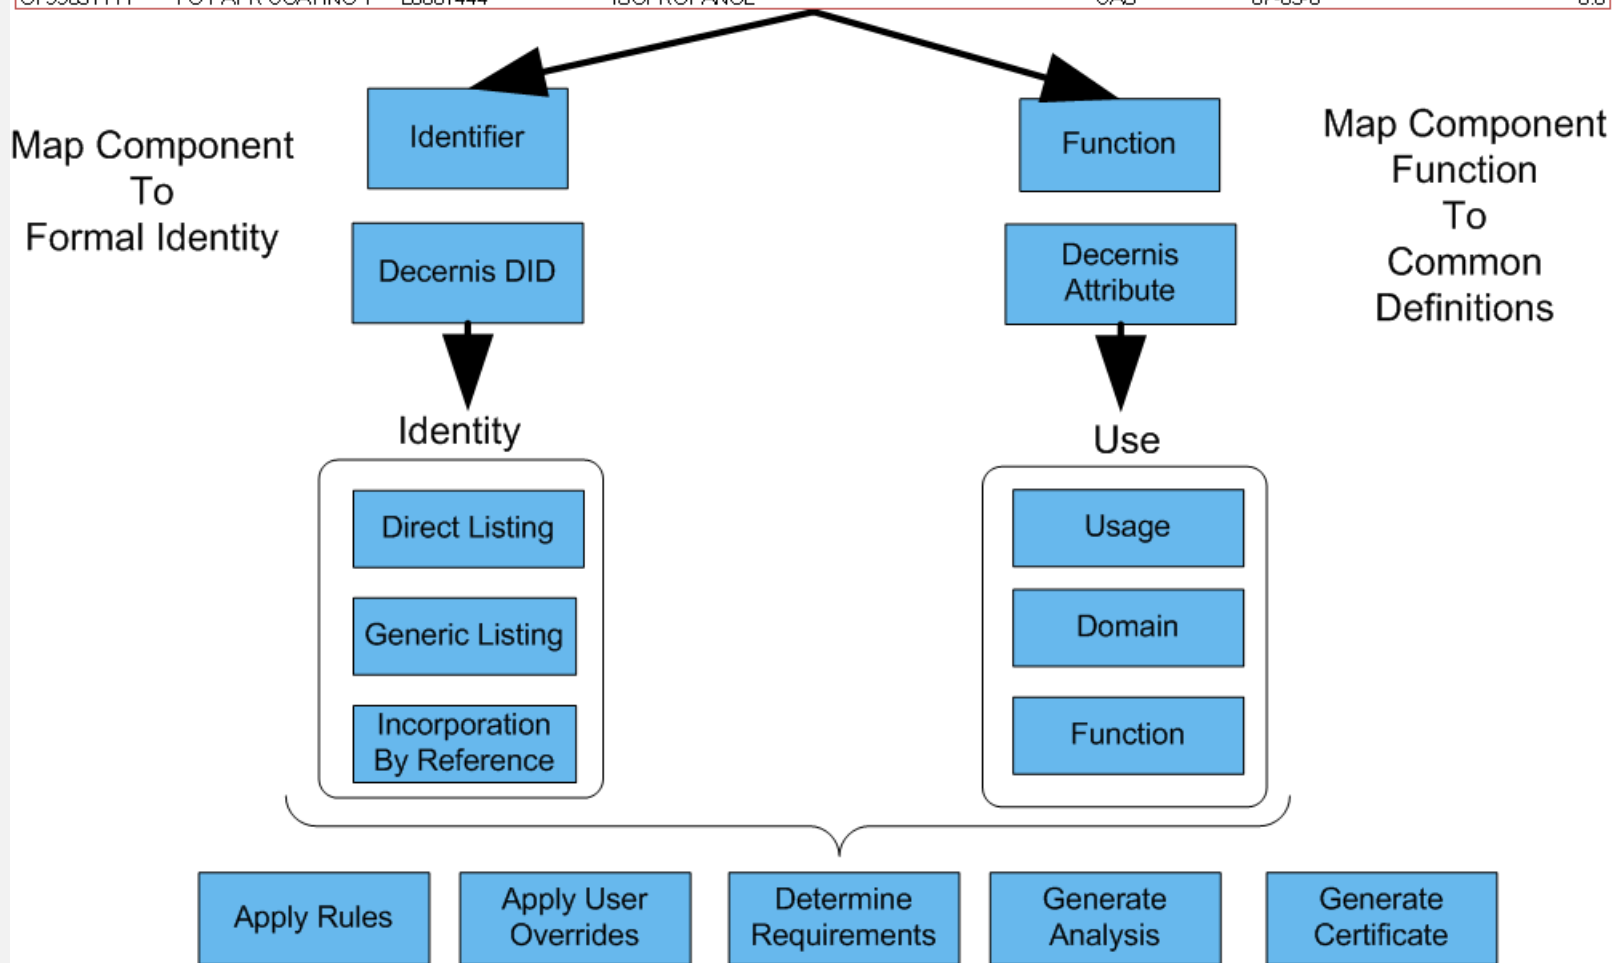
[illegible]

Identifier

Function

Map Component To Formal Identity

Decernis DID

Decernis Attribute

Map Component Function To Common Definitions

Identity

Use

Direct Listing

Generic Listing

Incorporation By Reference

Usage

Domain

Function

Apply Rules

Apply User Overrides

Determine Requirements

Generate Analysis

Generate Certificate